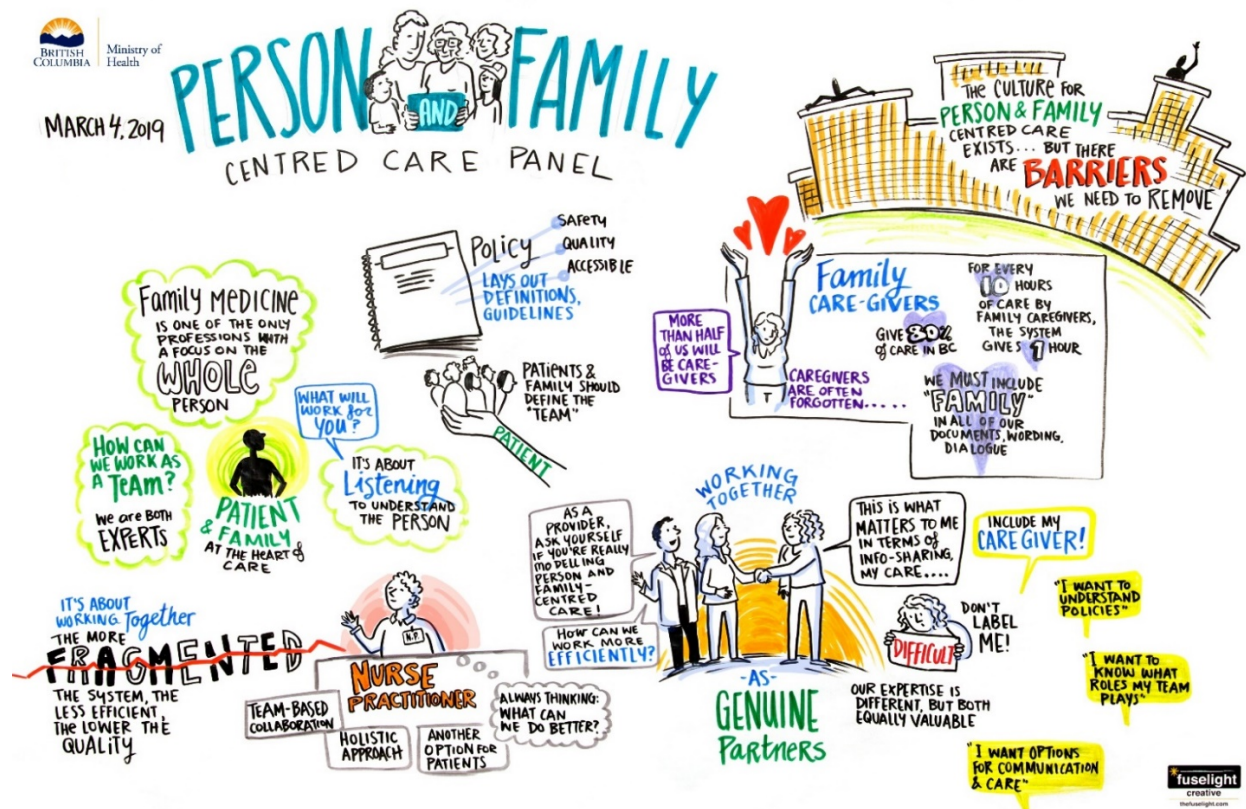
BRITISH COLUMBIA | Ministry of Health

MARCH 4, 2019

PERSON AND FAMILY CENTRED CARE PANEL

THE CULTURE FOR PERSON & FAMILY CENTRED CARE EXISTS... BUT THERE ARE BARRIERS WE NEED TO REMOVE

POLICY LAYS OUT DEFINITIONS, GUIDELINES

SAFETY
QUALITY
ACCESSIBLE

PATIENTS & FAMILY SHOULD DEFINE THE "TEAM"

PATIENT

Family MEDICINE IS ONE OF THE ONLY PROFESSIONS WITH A FOCUS ON THE WHOLE PERSON

WHAT WILL WORK FOR YOU?

IT'S ABOUT Listening TO UNDERSTAND THE PERSON

HOW CAN WE WORK AS A TEAM?

WE ARE BOTH EXPERTS

PATIENT & FAMILY AT THE HEART OF CARE

Family CARE-GIVERS

MORE THAN HALF OF US WILL BE CARE-GIVERS

GIVE 80% OF CARE IN BC

FOR EVERY 10 HOURS OF CARE BY FAMILY CAREGIVERS, THE SYSTEM GIVES 1 HOUR

CAREGIVERS ARE OFTEN FORGOTTEN.....

WE MUST INCLUDE "FAMILY" IN ALL OF OUR DOCUMENTS, WORDING, DIALOGUE

WORKING TOGETHER

AS A PROVIDER, ASK YOURSELF IF YOU'RE REALLY MODELLING PERSON AND FAMILY-CENTRED CARE!

HOW CAN WE WORK MORE EFFICIENTLY?

THIS IS WHAT MATTERS TO ME IN TERMS OF INFO-SHARING, MY CARE....

INCLUDE MY CARE GIVER!

"I WANT TO UNDERSTAND POLICIES"

"I WANT TO KNOW WHAT ROLES MY TEAM PLAYS"

"I WANT OPTIONS FOR COMMUNICATION & CARE"

DIFFICULT

DON'T LABEL ME!

-AS- GENUINE Partners

OUR EXPERTISE IS DIFFERENT, BUT BOTH EQUALLY VALUABLE

IT'S ABOUT WORKING Together

THE MORE FRAGMENTED THE SYSTEM, THE LESS EFFICIENT, THE LOWER THE QUALITY

N.P.

NURSE PRACTITIONER

TEAM-BASED COLLABORATION

HOLISTIC APPROACH

ANOTHER OPTION FOR PATIENTS

ALWAYS THINKING: WHAT CAN WE DO BETTER?

fuselight creative
thefuselight.com